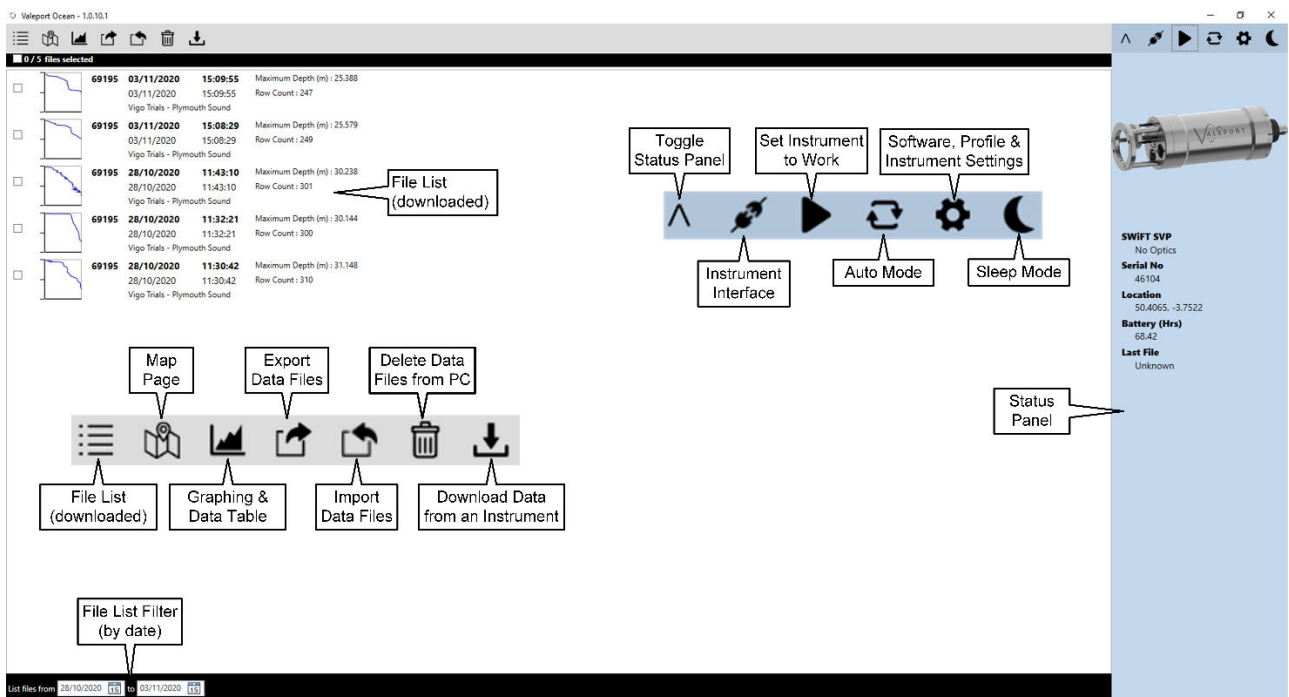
Valeport Ocean - 1.0.10.1

0 / 5 files selected

69195 03/11/2020 15:09:55 Maximum Depth (m) : 25.388
03/11/2020 15:09:55 Row Count : 247
Vigo Trials - Plymouth Sound

69195 03/11/2020 15:08:29 Maximum Depth (m) : 25.579
03/11/2020 15:08:29 Row Count : 249
Vigo Trials - Plymouth Sound

69195 28/10/2020 11:43:10 Maximum Depth (m) : 30.238
28/10/2020 11:43:10 Row Count : 301
Vigo Trials - Plymouth Sound

69195 28/10/2020 11:32:21 Maximum Depth (m) : 30.144
28/10/2020 11:32:21 Row Count : 300
Vigo Trials - Plymouth Sound

69195 28/10/2020 11:30:42 Maximum Depth (m) : 31.148
28/10/2020 11:30:42 Row Count : 310
Vigo Trials - Plymouth Sound

File List (downloaded)

Toggle Status Panel

Set Instrument to Work

Software, Profile & Instrument Settings

Instrument Interface

Auto Mode

Sleep Mode

Map Page

Export Data Files

Delete Data Files from PC

File List (downloaded)

Graphing & Data Table

Import Data Files

Download Data from an Instrument

File List Filter (by date)

List files from 28/10/2020 to 03/11/2020

VALEPORT

SWiFT SVP
No Optics
Serial No
46104
Location
50.4065, -3.7522
Battery (Hrs)
68.42
Last File
Unknown

Status Panel